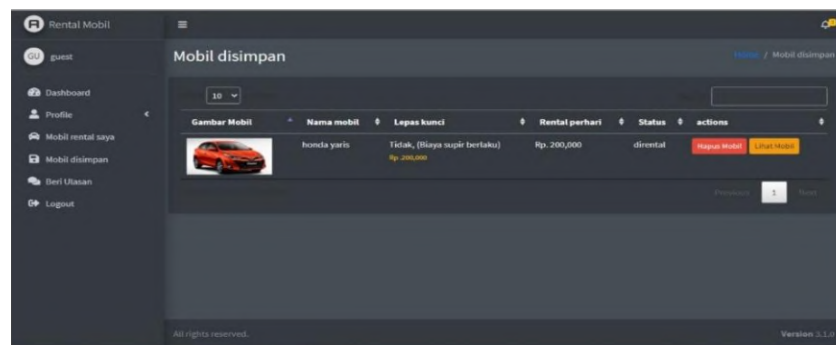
Rental Mobil

GU guest

Dashboard
Profile
Mobil rental saya
Mobil disimpan
Beri Ulasan
Logout

Mobil disimpan

Home / Mobil disimpan

10

| Gambar Mobil | Nama mobil | Lepas kunci | Rental perhari | Status | actions |
|---|---|---|---|---|---|
| | honda yaris | Tidak, (Biaya supir berlaku) Rp. 200,000 | Rp. 200,000 | dirental | Hapus Mobil Lihat Mobil |

Previous 1 Next

All rights reserved.

Version 3.1.0